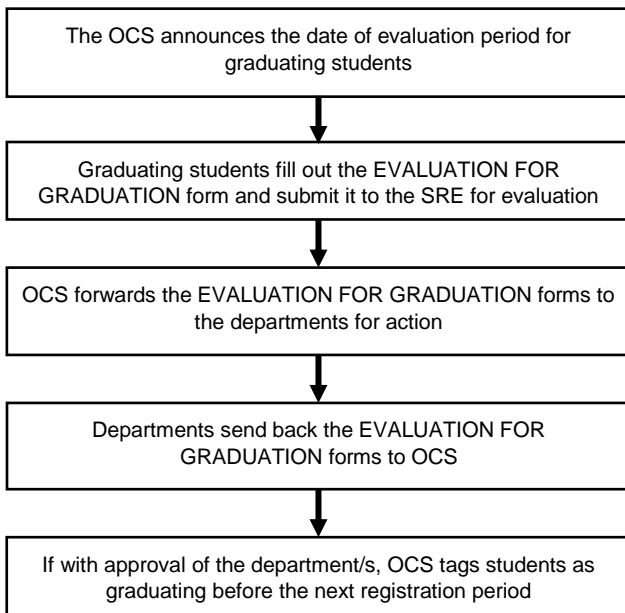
The OCS announces the date of evaluation period for graduating students

Graduating students fill out the EVALUATION FOR GRADUATION form and submit it to the SRE for evaluation

OCS forwards the EVALUATION FOR GRADUATION forms to the departments for action

Departments send back the EVALUATION FOR GRADUATION forms to OCS

If with approval of the department/s, OCS tags students as graduating before the next registration period